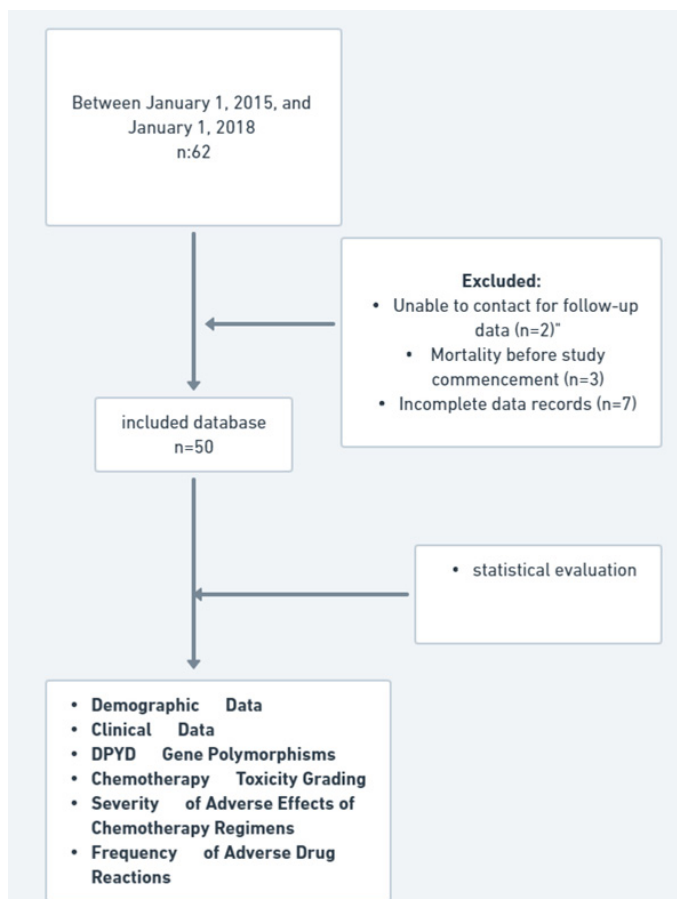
Between January 1, 2015, and January 1, 2018
n:62

Excluded:
• Unable to contact for follow-up data (n=2)"
• Mortality before study commencement (n=3)
• Incomplete data records (n=7)

included database
n=50

• statistical evaluation

• Demographic Data
• Clinical Data
• DPYD Gene Polymorphisms
• Chemotherapy Toxicity Grading
• Severity of Adverse Effects of Chemotherapy Regimens
• Frequency of Adverse Drug Reactions